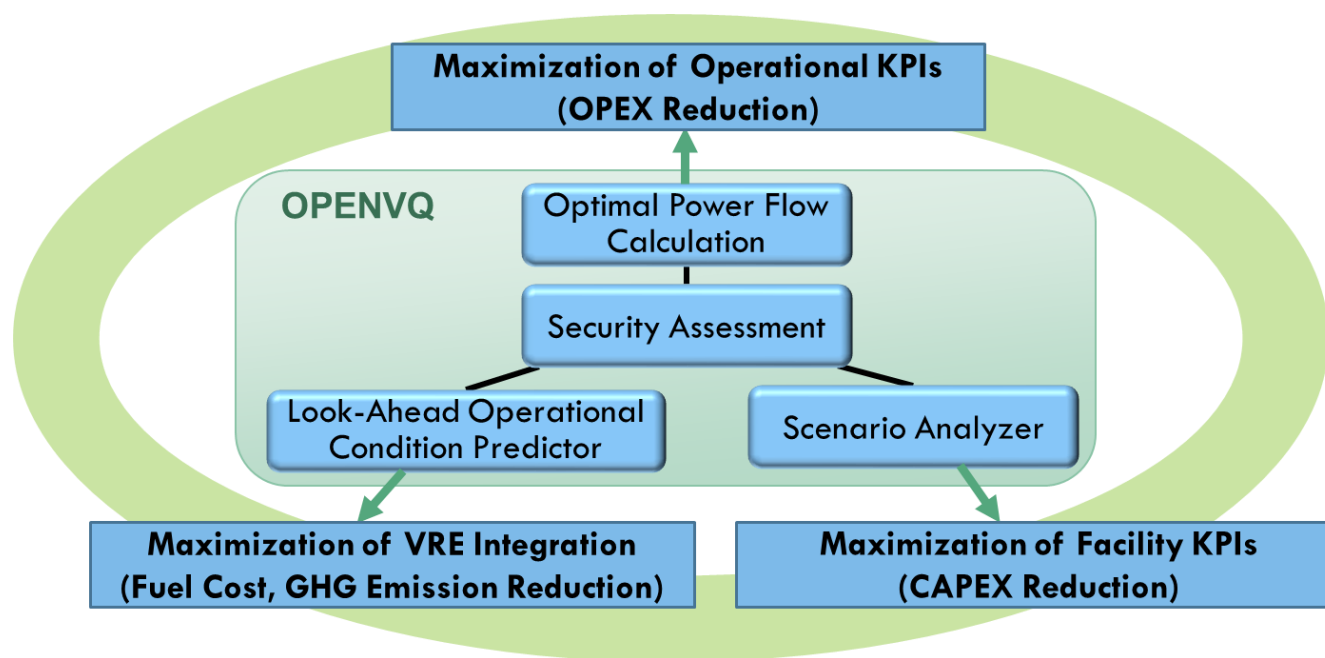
Maximization of Operational KPIs
(OPEX Reduction)

OPENVQ

Optimal Power Flow Calculation

Security Assessment

Look-Ahead Operational Condition Predictor

Scenario Analyzer

Maximization of VRE Integration
(Fuel Cost, GHG Emission Reduction)

Maximization of Facility KPIs
(CAPEX Reduction)